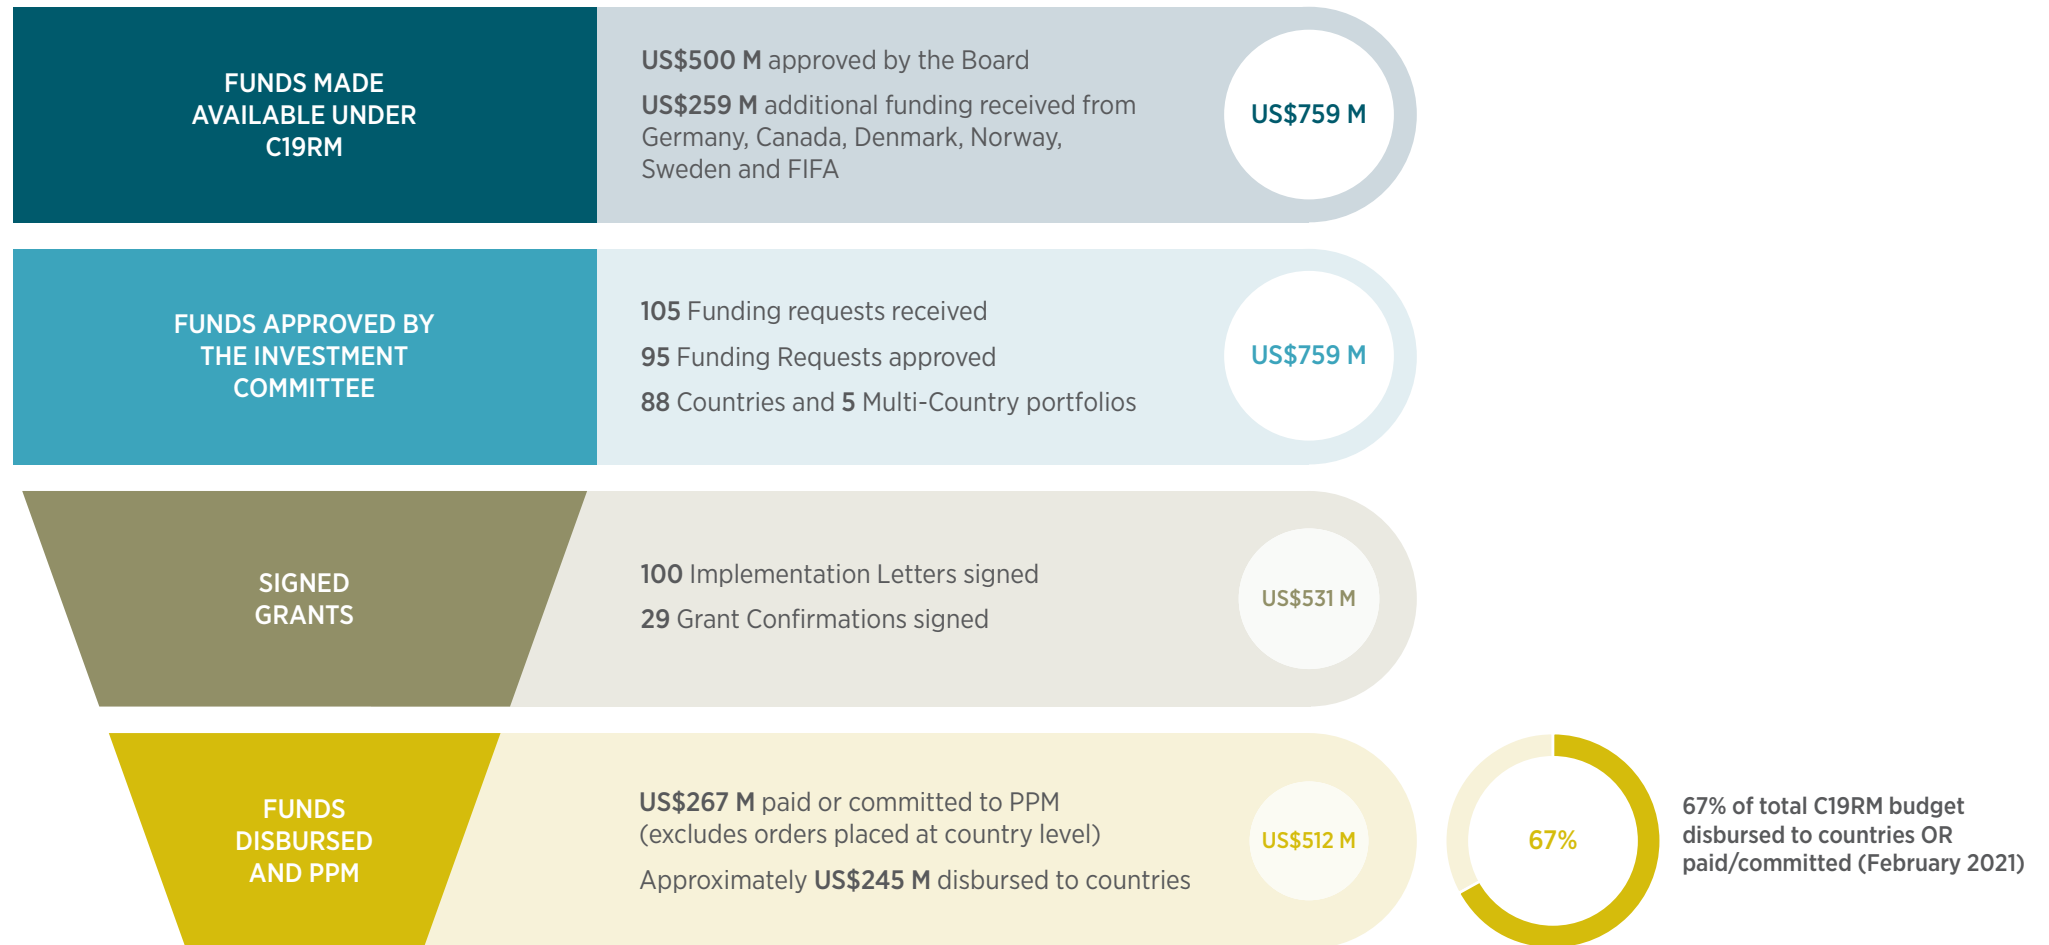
FUNDS MADE AVAILABLE UNDER C19RM

US$500 M approved by the Board

US$259 M additional funding received from Germany, Canada, Denmark, Norway, Sweden and FIFA

US$759 M

FUNDS APPROVED BY THE INVESTMENT COMMITTEE

105 Funding requests received

95 Funding Requests approved

88 Countries and 5 Multi-Country portfolios

US$759 M

SIGNED GRANTS

100 Implementation Letters signed

29 Grant Confirmations signed

US$531 M

FUNDS DISBURSED AND PPM

US$267 M paid or committed to PPM (excludes orders placed at country level)

Approximately US$245 M disbursed to countries

US$512 M

67%

67% of total C19RM budget disbursed to countries OR paid/committed (February 2021)